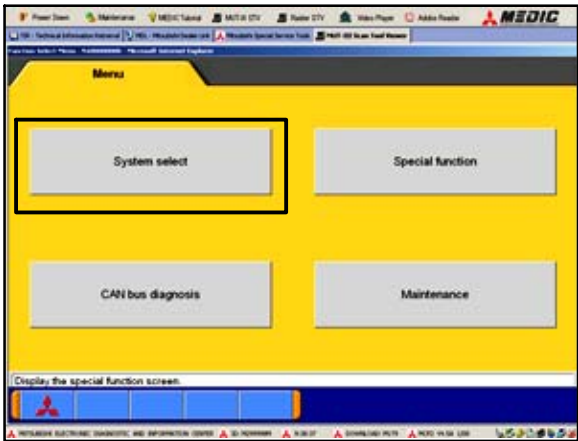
Power Down Maintenance MEDIC Tutorial MUT-III STV Raster STV Video Player Adobe Reader MEDIC

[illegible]

Menu

System select

Special function

CAN bus diagnosis

Maintenance

Display the special function screen.

MITSUBISHI ELECTRONIC DIAGNOSTIC AND INFORMATION CENTER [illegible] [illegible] DOWNLOAD PETS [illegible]